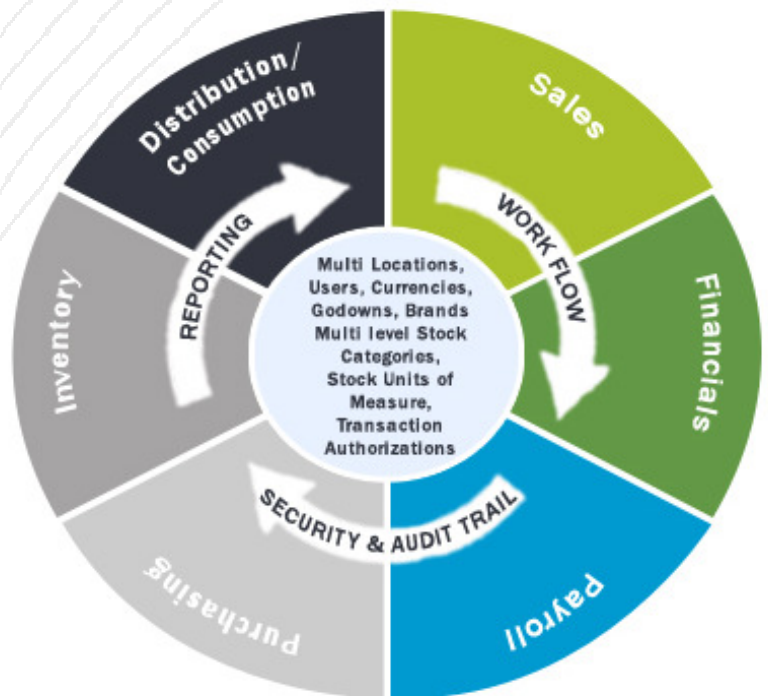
Distribution/ Consumption

Sales

Financials

Payroll

Purchasing

Inventory

REPORTING

WORK FLOW

SECURITY & AUDIT TRAIL

Multi Locations, Users, Currencies, Godowns, Brands Multi level Stock Categories, Stock Units of Measure, Transaction Authorizations